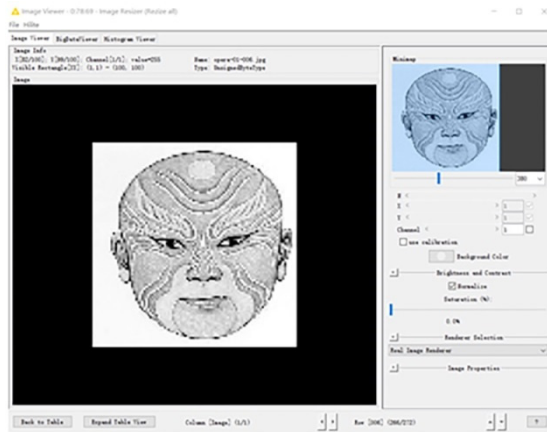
Image Viewer - 0.78.69 - Image Resizer (Resize all)
File Hilfe

Image Viewer | BigDataViewer | Histogram Viewer

Image Info
X[30/100]: Y[88/100]: Channel[1/1]: value=255
Visible Rectangle[X]: (1,1) - (100, 100)
Name: opera-01-006.jpg
Type: UnsignedByteType

Image

Minimap

380

Z
T
Y
Channel
use calibration
Background Color
Brightness and Contrast
Normalize
Saturation (%):
0.0%
Renderer Selection
Real Image Renderer
Image Properties

Back to Table
Expand Table View
Column [Image] (1/1)
Row [206] (206/272)
?